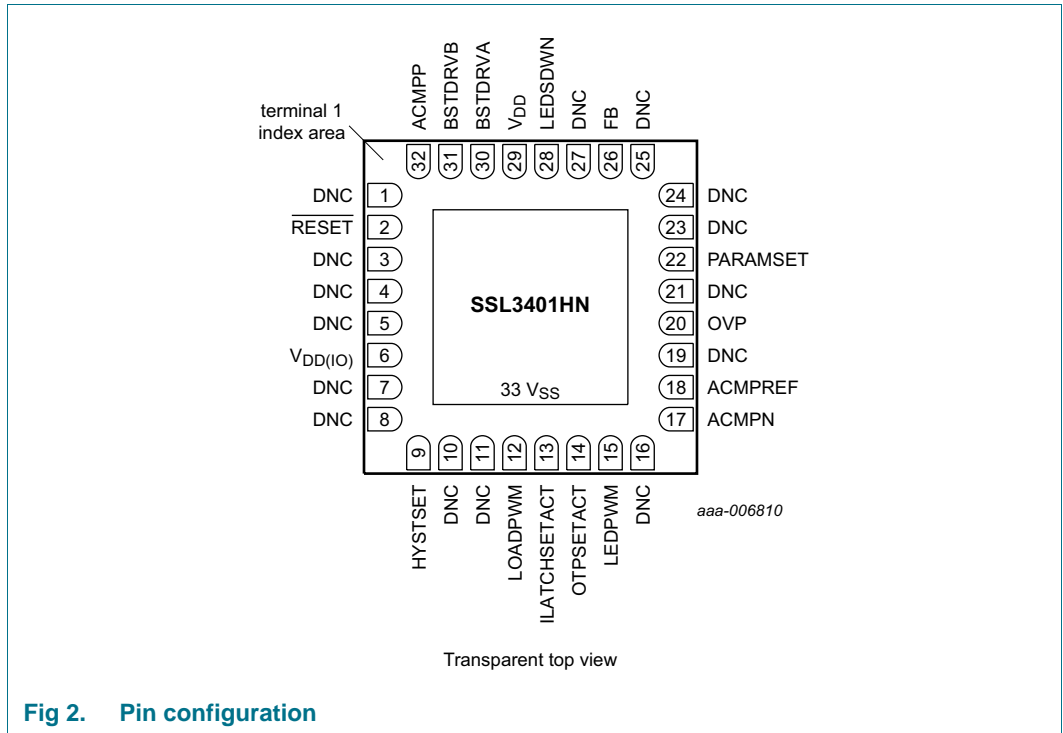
ACMPP
BSTDRVB
BSTDRVA
$V_{DD}$
LEDSDWN
DNC
FB
DNC

terminal 1 index area

32
31
30
29
28
27
26
25

DNC 1
$\overline{RESET}$ 2
DNC 3
DNC 4
DNC 5
$V_{DD(IO)}$ 6
DNC 7
DNC 8

SSL3401HN

33 $V_{SS}$

24 DNC
23 DNC
22 PARAMSET
21 DNC
20 OVP
19 DNC
18 ACMPREF
17 ACMPN

9
10
11
12
13
14
15
16

HYSTSET
DNC
DNC
LOADPWM
ILATCHSETACT
OTPSETACT
LEDPWM
DNC

aaa-006810

Transparent top view

Fig 2. Pin configuration